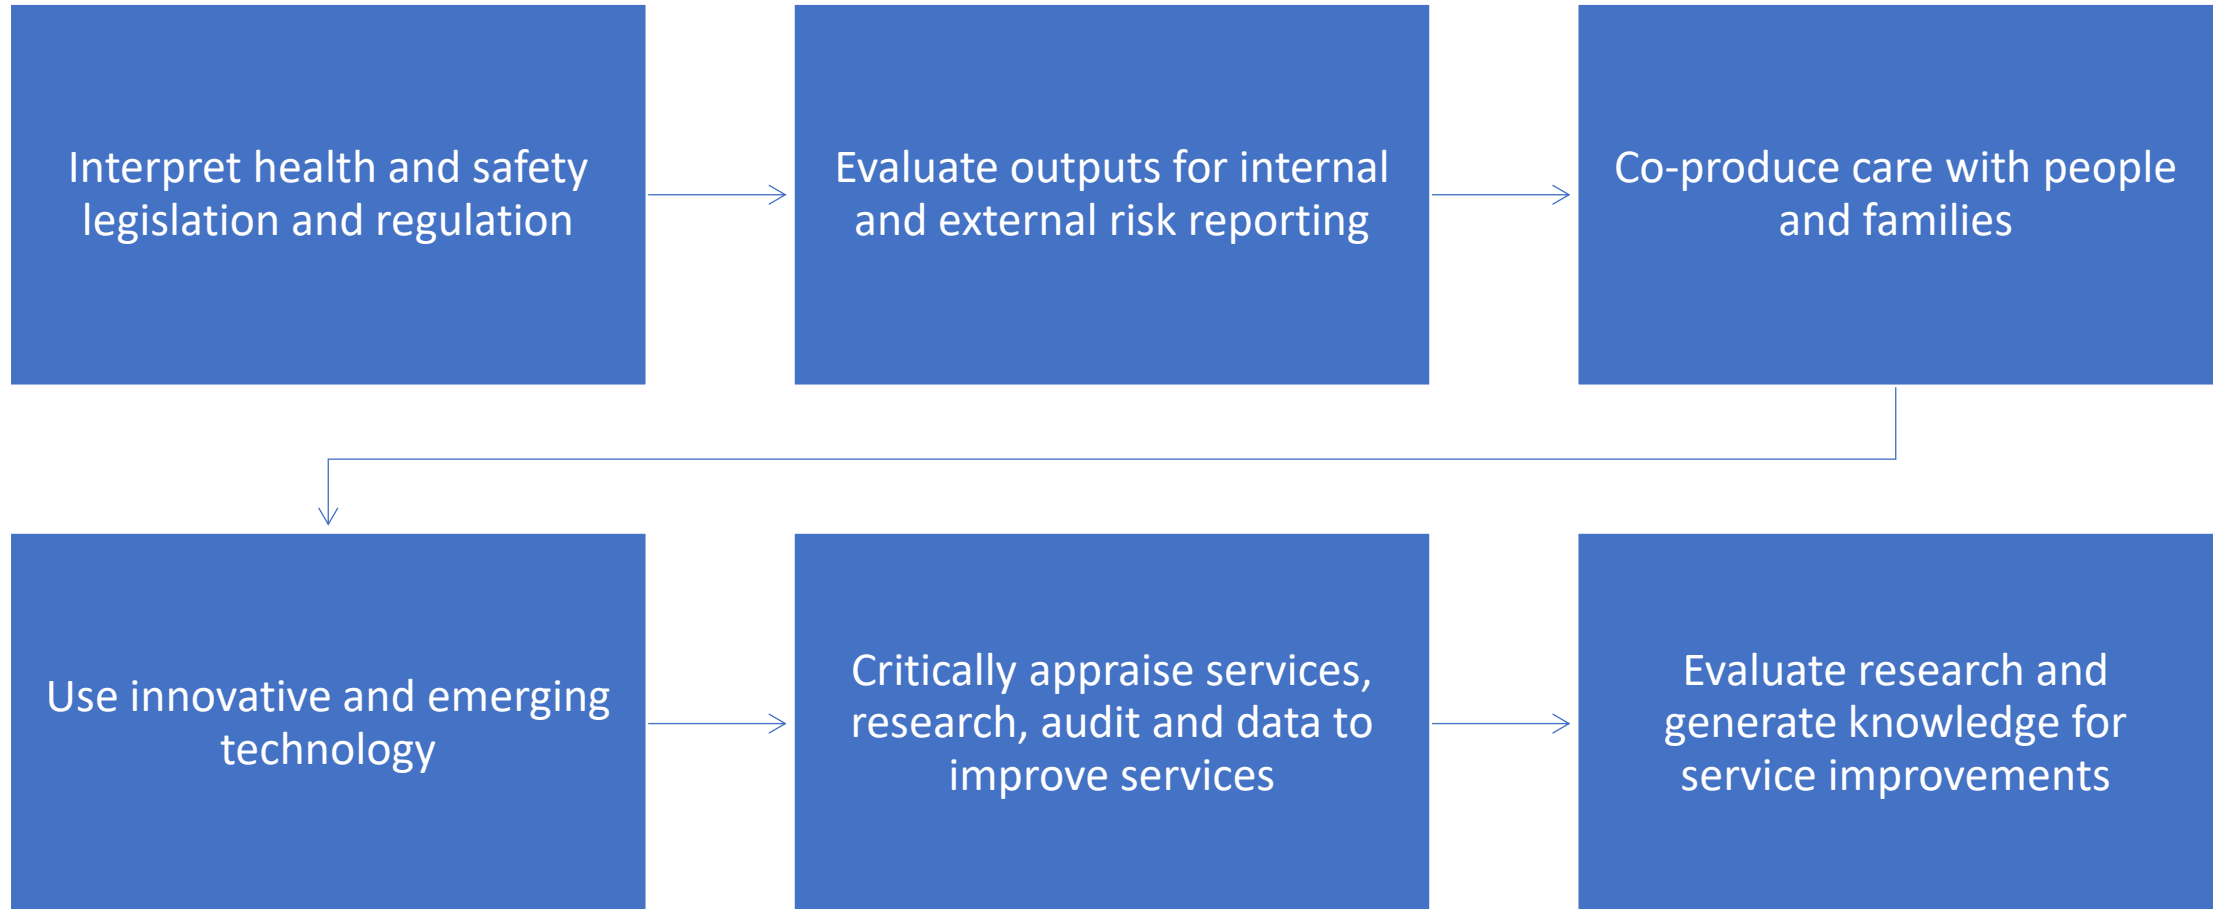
Interpret health and safety legislation and regulation

Evaluate outputs for internal and external risk reporting

Co-produce care with people and families

Use innovative and emerging technology

Critically appraise services, research, audit and data to improve services

Evaluate research and generate knowledge for service improvements